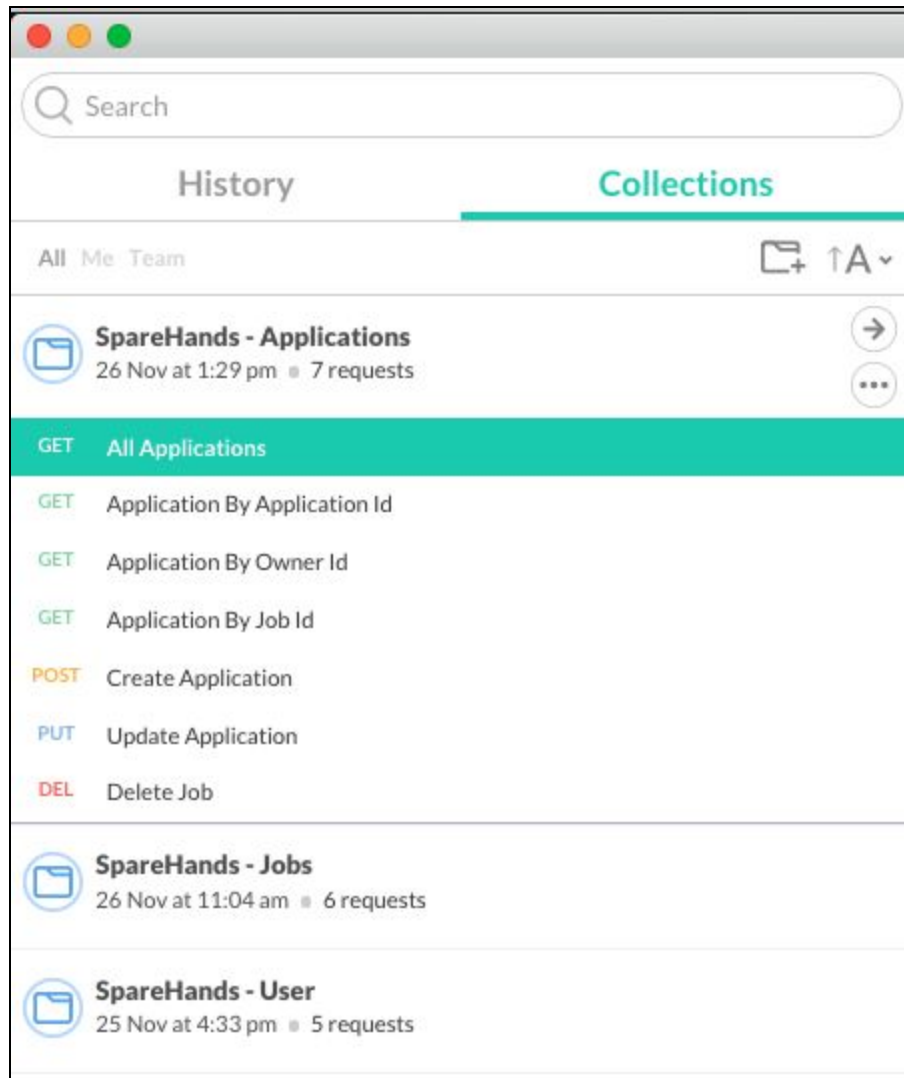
Search

History Collections

All Me Team

↑A

SpareHands - Applications
26 Nov at 1:29 pm · 7 requests

GET All Applications
GET Application By Application Id
GET Application By Owner Id
GET Application By Job Id
POST Create Application
PUT Update Application
DEL Delete Job

SpareHands - Jobs
26 Nov at 11:04 am · 6 requests

SpareHands - User
25 Nov at 4:33 pm · 5 requests